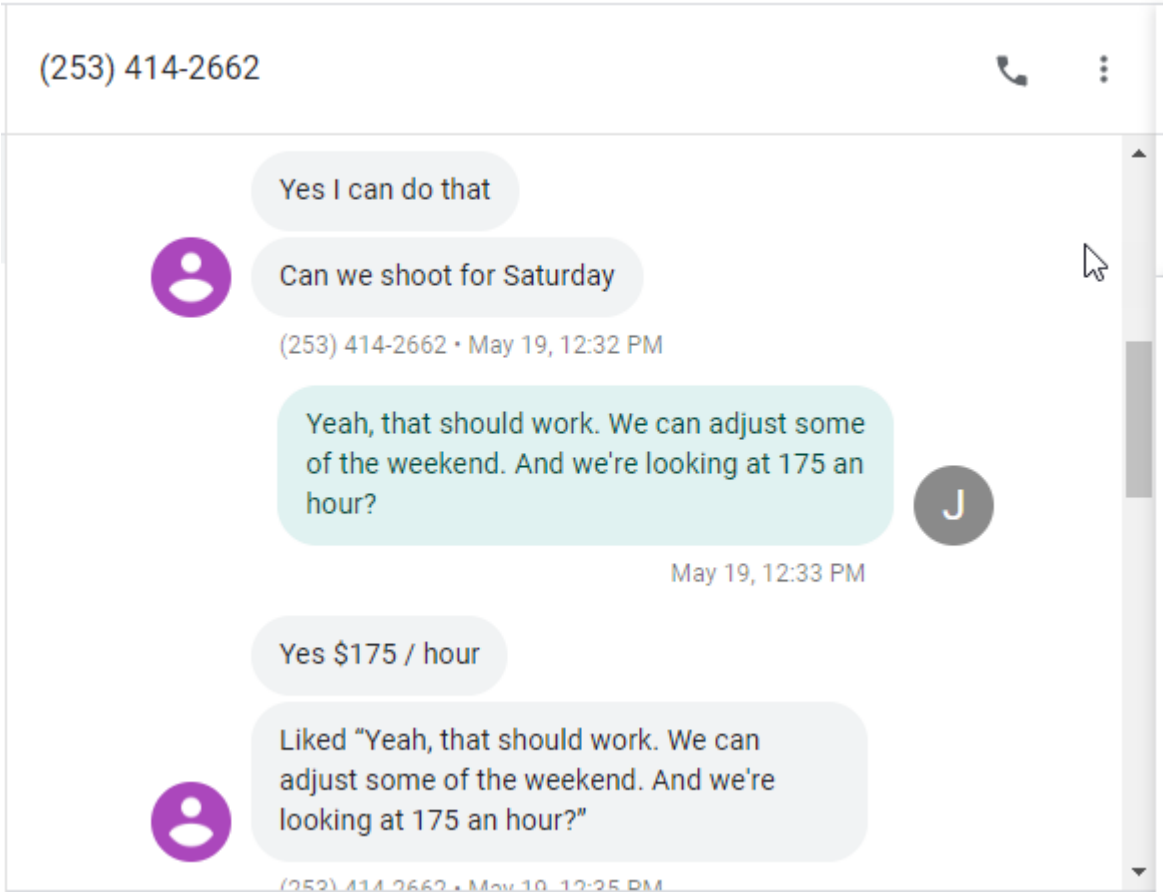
(253) 414-2662

Yes I can do that

Can we shoot for Saturday

(253) 414-2662 • May 19, 12:32 PM

Yeah, that should work. We can adjust some of the weekend. And we're looking at 175 an hour?

J

May 19, 12:33 PM

Yes $175 / hour

Liked “Yeah, that should work. We can adjust some of the weekend. And we're looking at 175 an hour?”

(253) 414-2662 • May 19, 12:35 PM